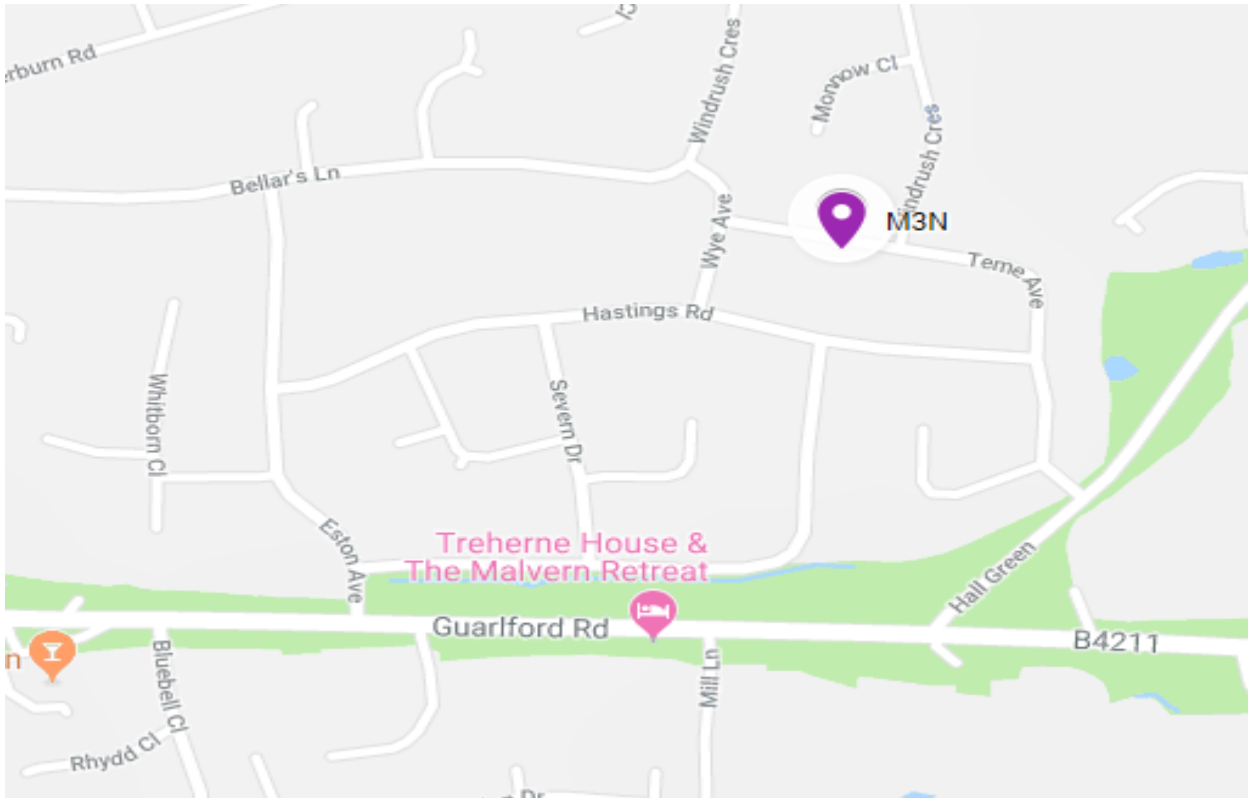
erburn Rd

Windrush Cres

Monnow Cl

Windrush Cres

Bellar's Ln

M3N

Wye Ave

Teme Ave

Hastings Rd

Whitborn Cl

Severn Dr

Eston Ave

Treherne House & The Malvern Retreat

Hall Green

Guarlford Rd

B4211

n

Bluebell Cl

Mill Ln

Rhydd Cl

Dr